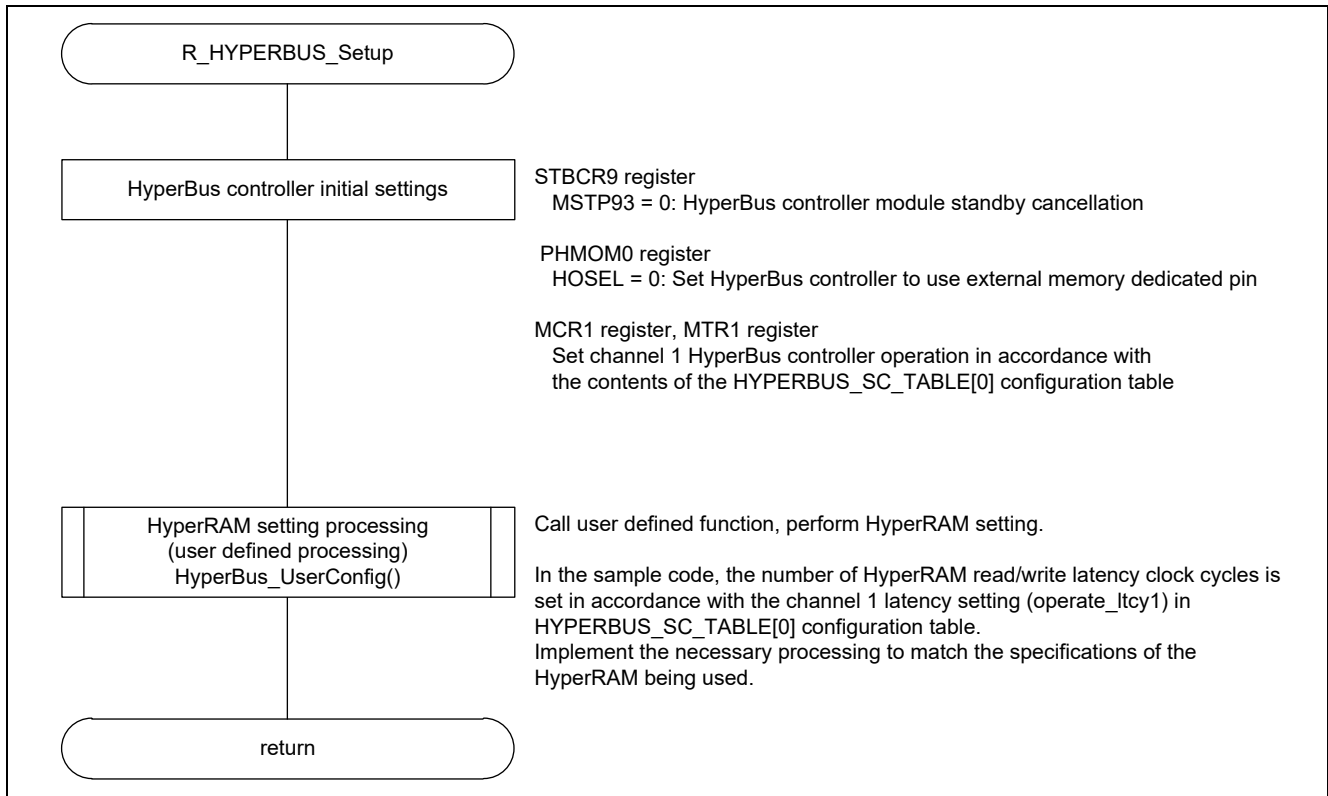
R_HYPERBUS_Setup

HyperBus controller initial settings

STBCR9 register
MSTP93 = 0: HyperBus controller module standby cancellation

PHMOM0 register
HOSEL = 0: Set HyperBus controller to use external memory dedicated pin

MCR1 register, MTR1 register
Set channel 1 HyperBus controller operation in accordance with the contents of the HYPERBUS_SC_TABLE[0] configuration table

HyperRAM setting processing
(user defined processing)
HyperBus_UserConfig()

Call user defined function, perform HyperRAM setting.

In the sample code, the number of HyperRAM read/write latency clock cycles is set in accordance with the channel 1 latency setting (operate_ltcy1) in HYPERBUS_SC_TABLE[0] configuration table.
Implement the necessary processing to match the specifications of the HyperRAM being used.

return